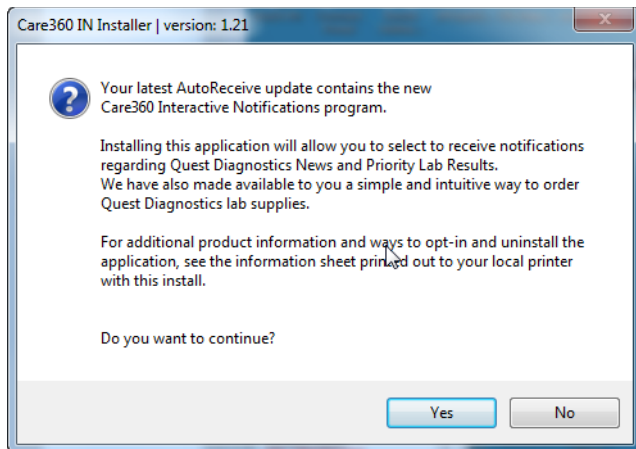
Care360 IN Installer | version: 1.21

Your latest AutoReceive update contains the new Care360 Interactive Notifications program.

Installing this application will allow you to select to receive notifications regarding Quest Diagnostics News and Priority Lab Results.
We have also made available to you a simple and intuitive way to order Quest Diagnostics lab supplies.

For additional product information and ways to opt-in and uninstall the application, see the information sheet printed out to your local printer with this install.

Do you want to continue?

Yes

No